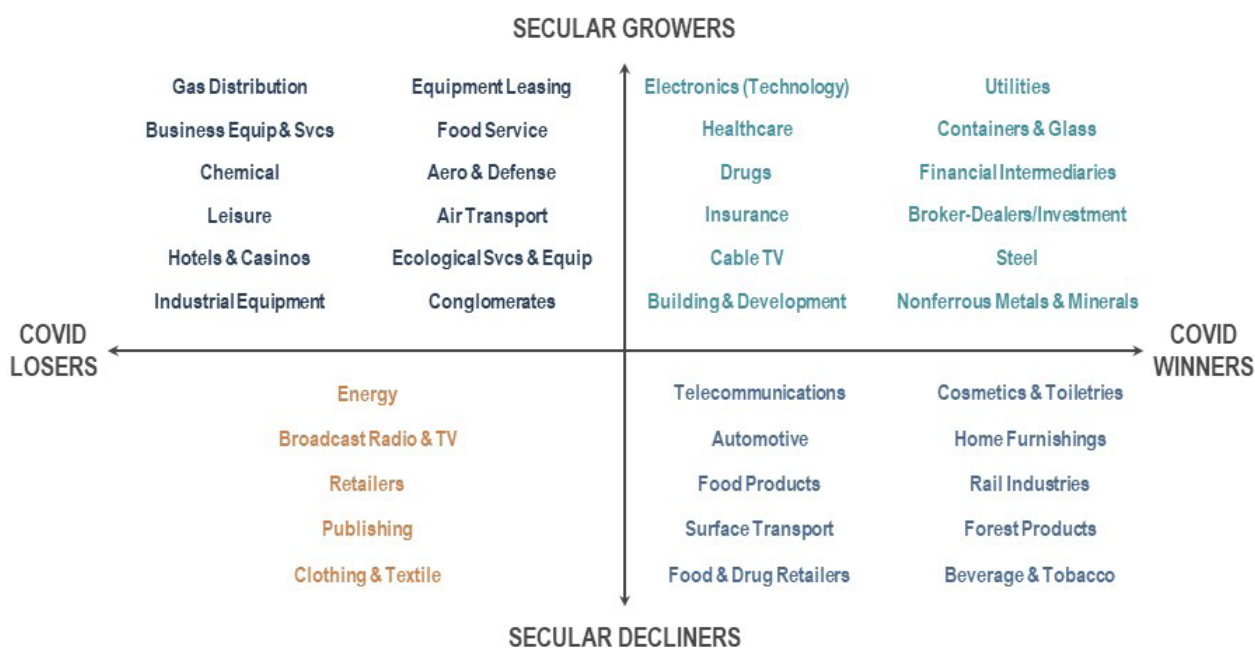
SECULAR GROWERS

Gas Distribution
Business Equip & Svcs
Chemical
Leisure
Hotels & Casinos
Industrial Equipment

Equipment Leasing
Food Service
Aero & Defense
Air Transport
Ecological Svcs & Equip
Conglomerates

Electronics (Technology)
Healthcare
Drugs
Insurance
Cable TV
Building & Development

Utilities
Containers & Glass
Financial Intermediaries
Broker-Dealers/Investment
Steel
Nonferrous Metals & Minerals

COVID LOSERS

COVID WINNERS

Energy
Broadcast Radio & TV
Retailers
Publishing
Clothing & Textile

Telecommunications
Automotive
Food Products
Surface Transport
Food & Drug Retailers

Cosmetics & Toiletries
Home Furnishings
Rail Industries
Forest Products
Beverage & Tobacco

SECULAR DECLINERS